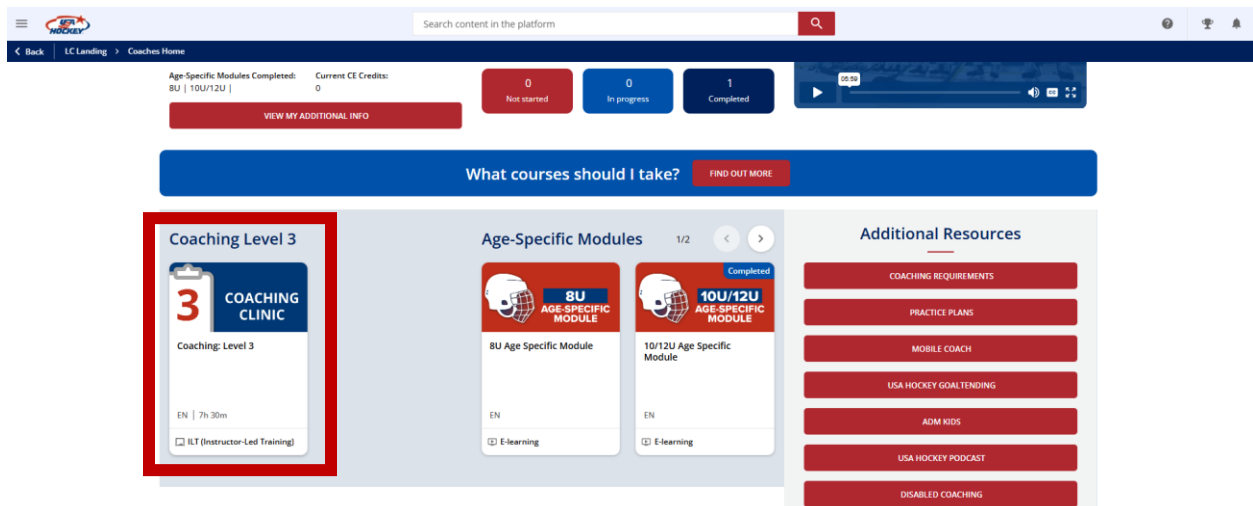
USA HOCKEY

Search content in the platform

< Back | LC Landing > Coaches Home

Age-Specific Modules Completed:
8U | 10U/12U |

Current CE Credits:
0

VIEW MY ADDITIONAL INFO

0
Not started

0
In progress

1
Completed

05:59

What courses should I take?

FIND OUT MORE

Coaching Level 3

3 COACHING CLINIC

Coaching: Level 3

EN | 7h 30m

ILT (Instructor-Led Training)

Age-Specific Modules

1/2

8U AGE-SPECIFIC MODULE

8U Age Specific Module

EN

E-learning

Completed

10U/12U AGE-SPECIFIC MODULE

10/12U Age Specific Module

EN

E-learning

Additional Resources

COACHING REQUIREMENTS

PRACTICE PLANS

MOBILE COACH

USA HOCKEY GOALTENDING

ADM KIDS

USA HOCKEY PODCAST

DISABLED COACHING